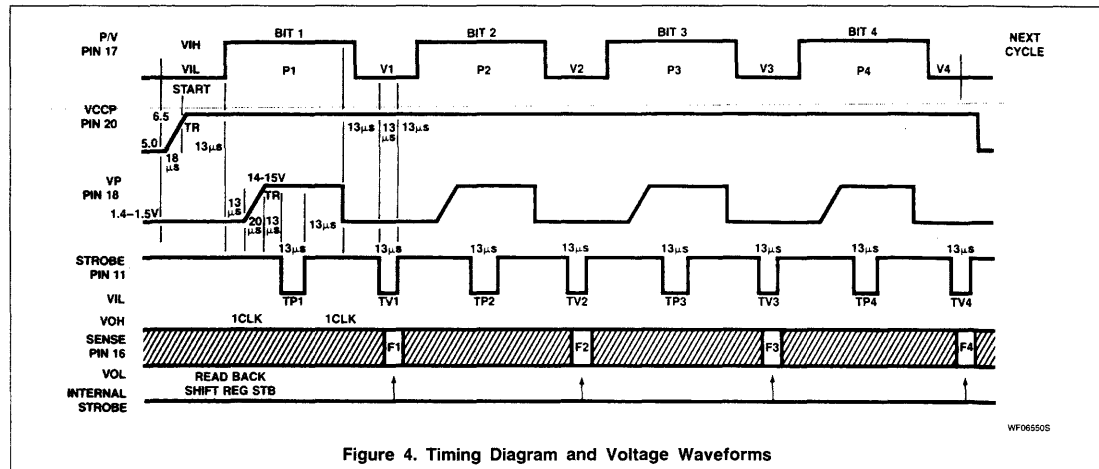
P/V
PIN 17

VIH
VIL
START

BIT 1
P1

V1

BIT 2
P2

V2

BIT 3
P3

V3

BIT 4
P4

V4

NEXT
CYCLE

VCCP
PIN 20

6.5
5.0
TR
18 $\mu$s
13$\mu$s
13$\mu$s
13 $\mu$s
13$\mu$s

VP
PIN 18

14-15V
1.4–1.5V
13 $\mu$s
TR
20 $\mu$s
13 $\mu$s
13$\mu$s

13$\mu$s
13$\mu$s
13$\mu$s
13$\mu$s
13$\mu$s
13$\mu$s
13$\mu$s
13$\mu$s

STROBE
PIN 11
VIL

TP1
TV1
TP2
TV2
TP3
TV3
TP4
TV4

VOH
1CLK
1CLK

SENSE
PIN 16

F1
F2
F3
F4

VOL
READ BACK
SHIFT REG STB

INTERNAL
STROBE

WF06550S

Figure 4. Timing Diagram and Voltage Waveforms